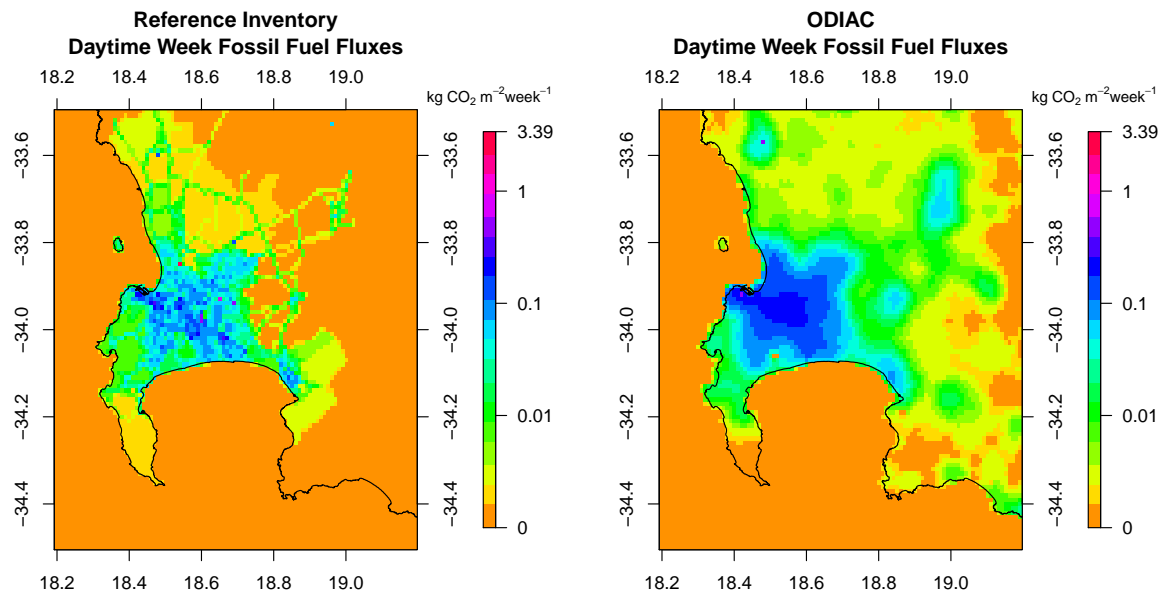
Reference Inventory
Daytime Week Fossil Fuel Fluxes

18.2 18.4 18.6 18.8 19.0

kg $CO_2$ $m^{-2}$week$^{-1}$

-33.6
-33.8
-34.0
-34.2
-34.4

-33.6
-33.8
-34.0
-34.2
-34.4

3.39
1
0.1
0.01
0

18.2 18.4 18.6 18.8 19.0

ODIAC
Daytime Week Fossil Fuel Fluxes

18.2 18.4 18.6 18.8 19.0

kg $CO_2$ $m^{-2}$week$^{-1}$

-33.6
-33.8
-34.0
-34.2
-34.4

-33.6
-33.8
-34.0
-34.2
-34.4

3.39
1
0.1
0.01
0

18.2 18.4 18.6 18.8 19.0